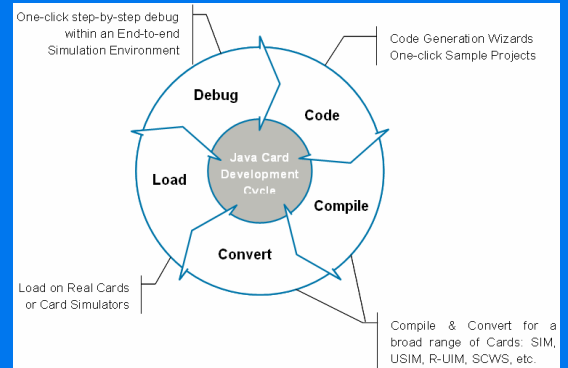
One-click step-by-step debug within an End-to-end Simulation Environment

Code Generation Wizards
One-click Sample Projects

Debug

Code

Java Card Development Cycle

Load

Compile

Convert

Load on Real Cards or Card Simulators

Compile & Convert for a broad range of Cards: SIM, USIM, R-UIM, SCWS, etc.